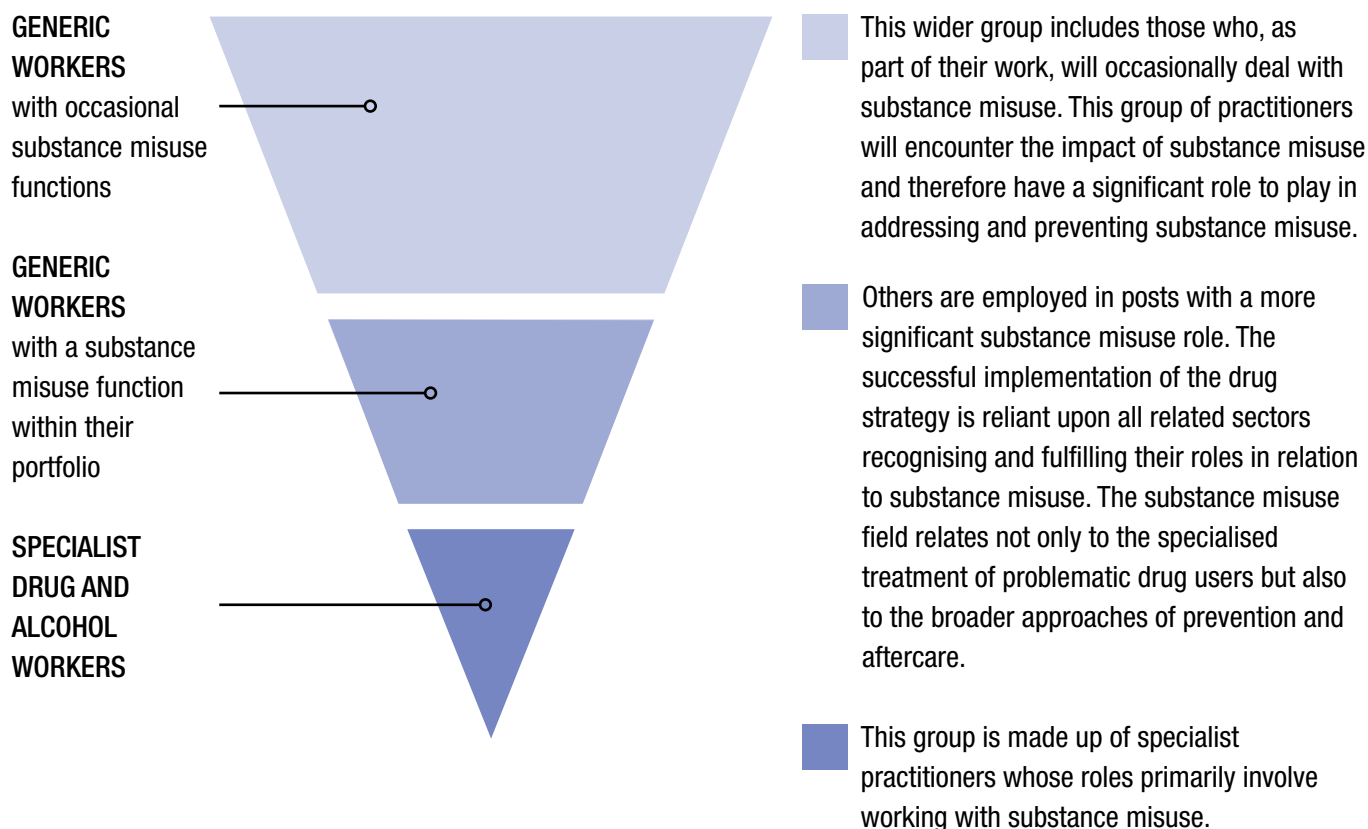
GENERIC WORKERS
with occasional substance misuse functions

GENERIC WORKERS
with a substance misuse function within their portfolio

SPECIALIST DRUG AND ALCOHOL WORKERS

This wider group includes those who, as part of their work, will occasionally deal with substance misuse. This group of practitioners will encounter the impact of substance misuse and therefore have a significant role to play in addressing and preventing substance misuse.

Others are employed in posts with a more significant substance misuse role. The successful implementation of the drug strategy is reliant upon all related sectors recognising and fulfilling their roles in relation to substance misuse. The substance misuse field relates not only to the specialised treatment of problematic drug users but also to the broader approaches of prevention and aftercare.

This group is made up of specialist practitioners whose roles primarily involve working with substance misuse.